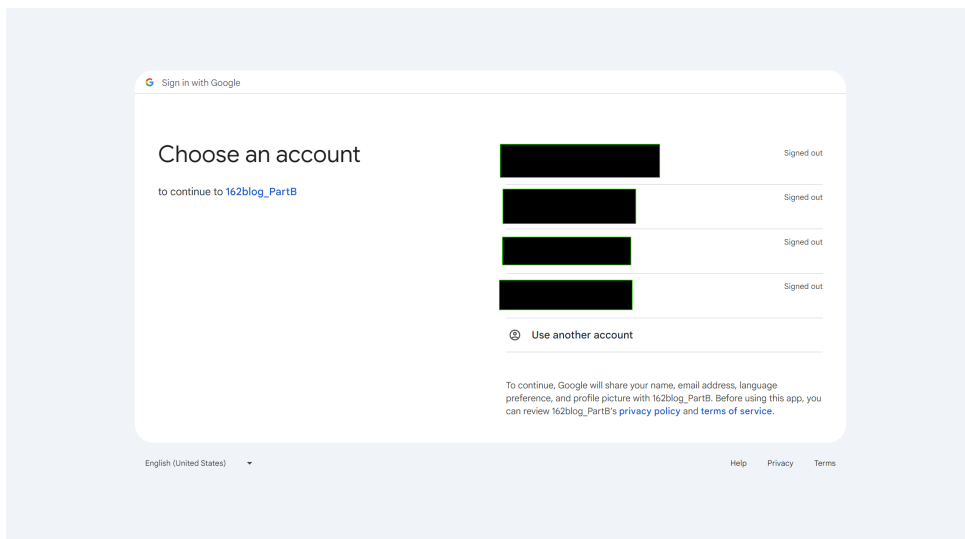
G Sign in with Google

Choose an account

to continue to 162blog_PartB

Signed out

Signed out

Signed out

Signed out

Use another account

To continue, Google will share your name, email address, language preference, and profile picture with 162blog_PartB. Before using this app, you can review 162blog_PartB's privacy policy and terms of service.

English (United States)

Help Privacy Terms